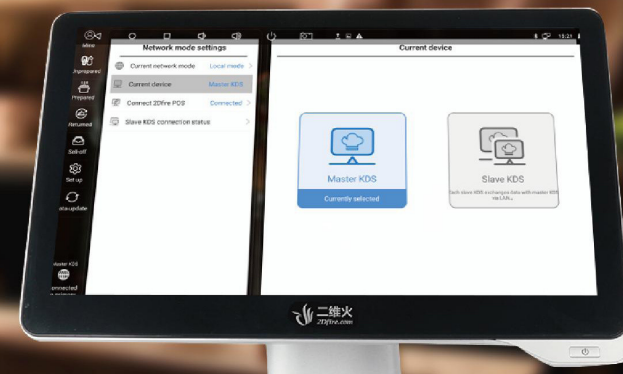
Idea
Unprepared
Prepared
Returned
Sellout
Set up
data update
Master KDS
connected

Network mode settings
Current network mode
Local mode
Current device
Master KDS
Connect 2Dfire POS
Connected
Slave KDS connection status

Current device

Master KDS
Currently selected

Slave KDS
Each slave KDS exchanges data with master KDS via LAN...

15:21

二维火
2Dfire.com